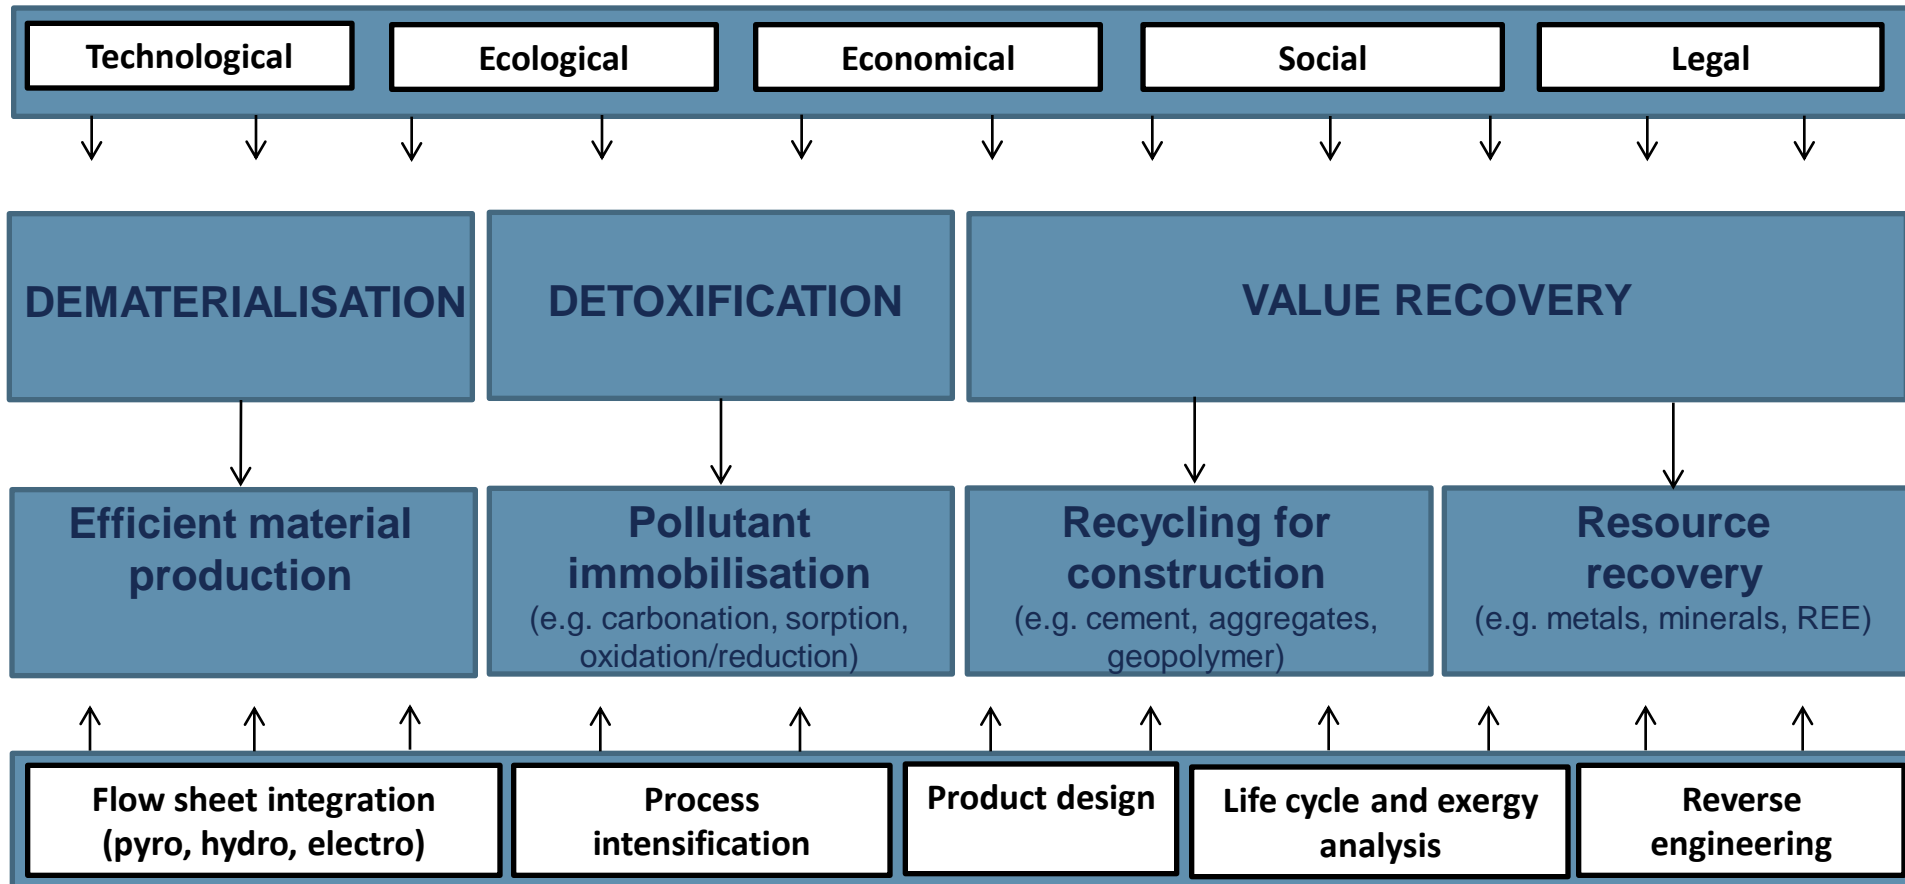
Technological

Ecological

Economical

Social

Legal

DEMATERIALISATION

DETOXIFICATION

VALUE RECOVERY

Efficient material production

Pollutant immobilisation
(e.g. carbonation, sorption, oxidation/reduction)

Recycling for construction
(e.g. cement, aggregates, geopolymer)

Resource recovery
(e.g. metals, minerals, REE)

Flow sheet integration (pyro, hydro, electro)

Process intensification

Product design

Life cycle and exergy analysis

Reverse engineering